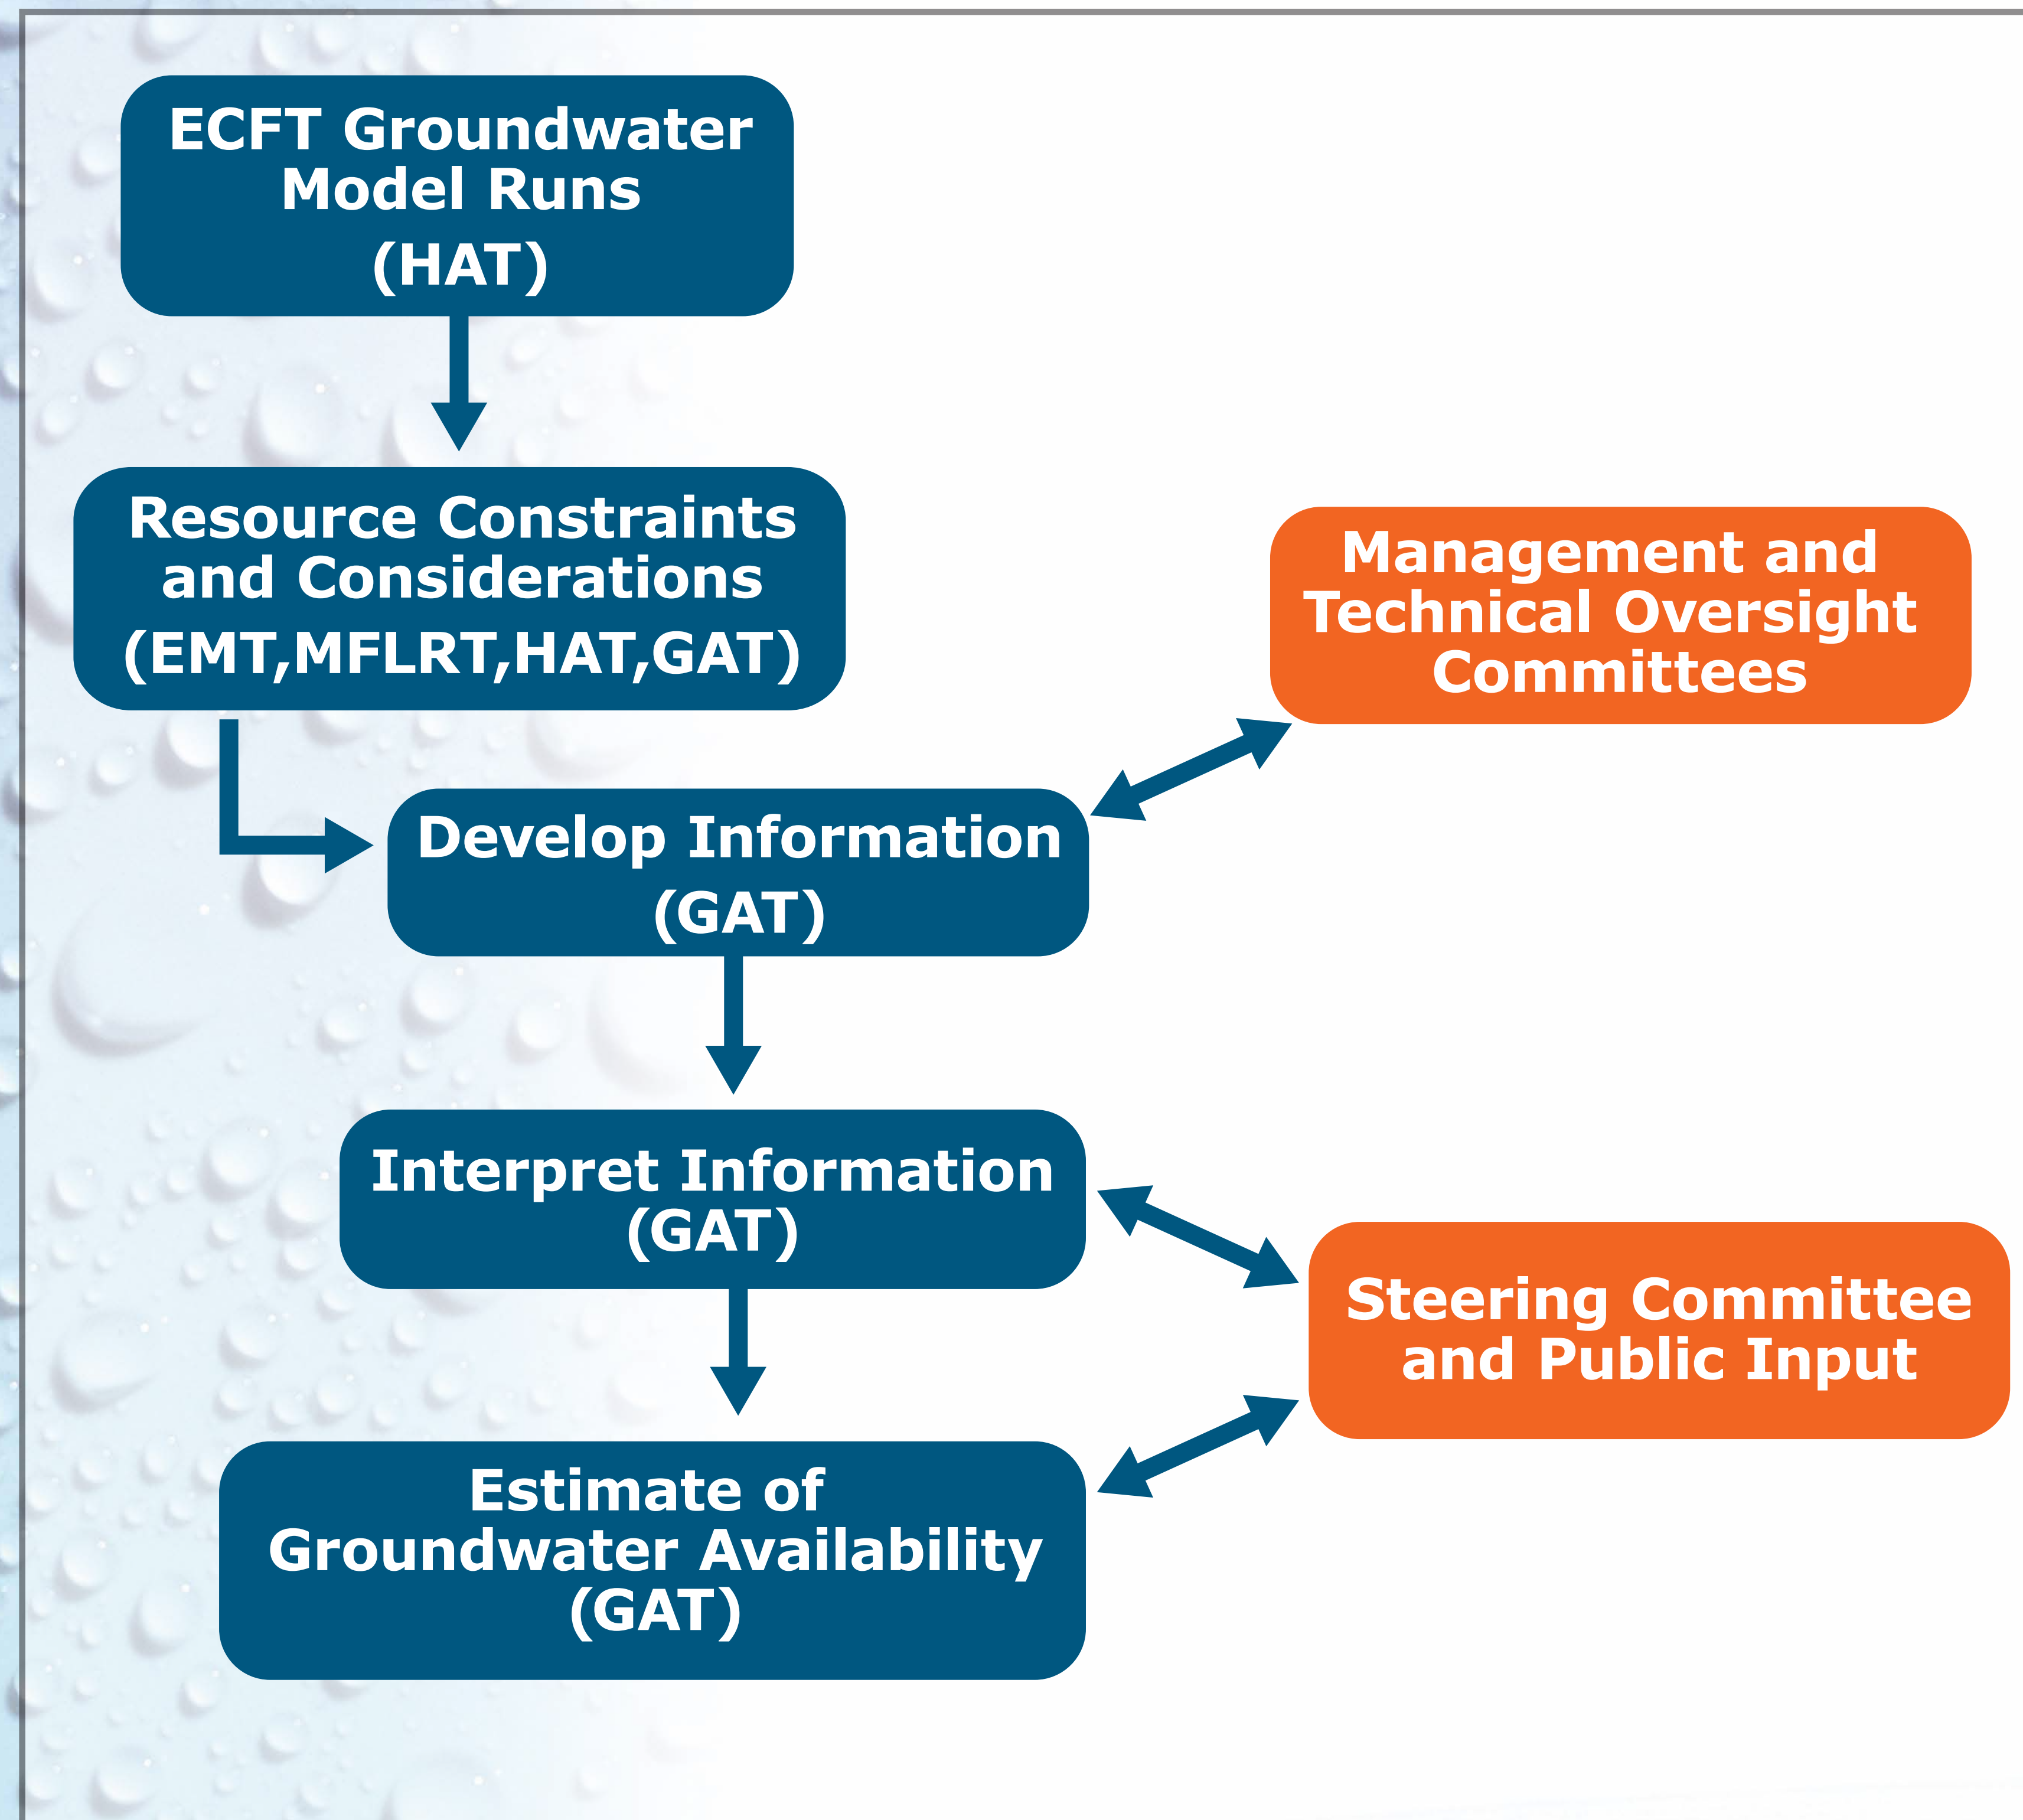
ECFT Groundwater Model Runs (HAT)

Resource Constraints and Considerations (EMT,MFLRT,HAT,GAT)

Management and Technical Oversight Committees

Develop Information (GAT)

Interpret Information (GAT)

Steering Committee and Public Input

Estimate of Groundwater Availability (GAT)